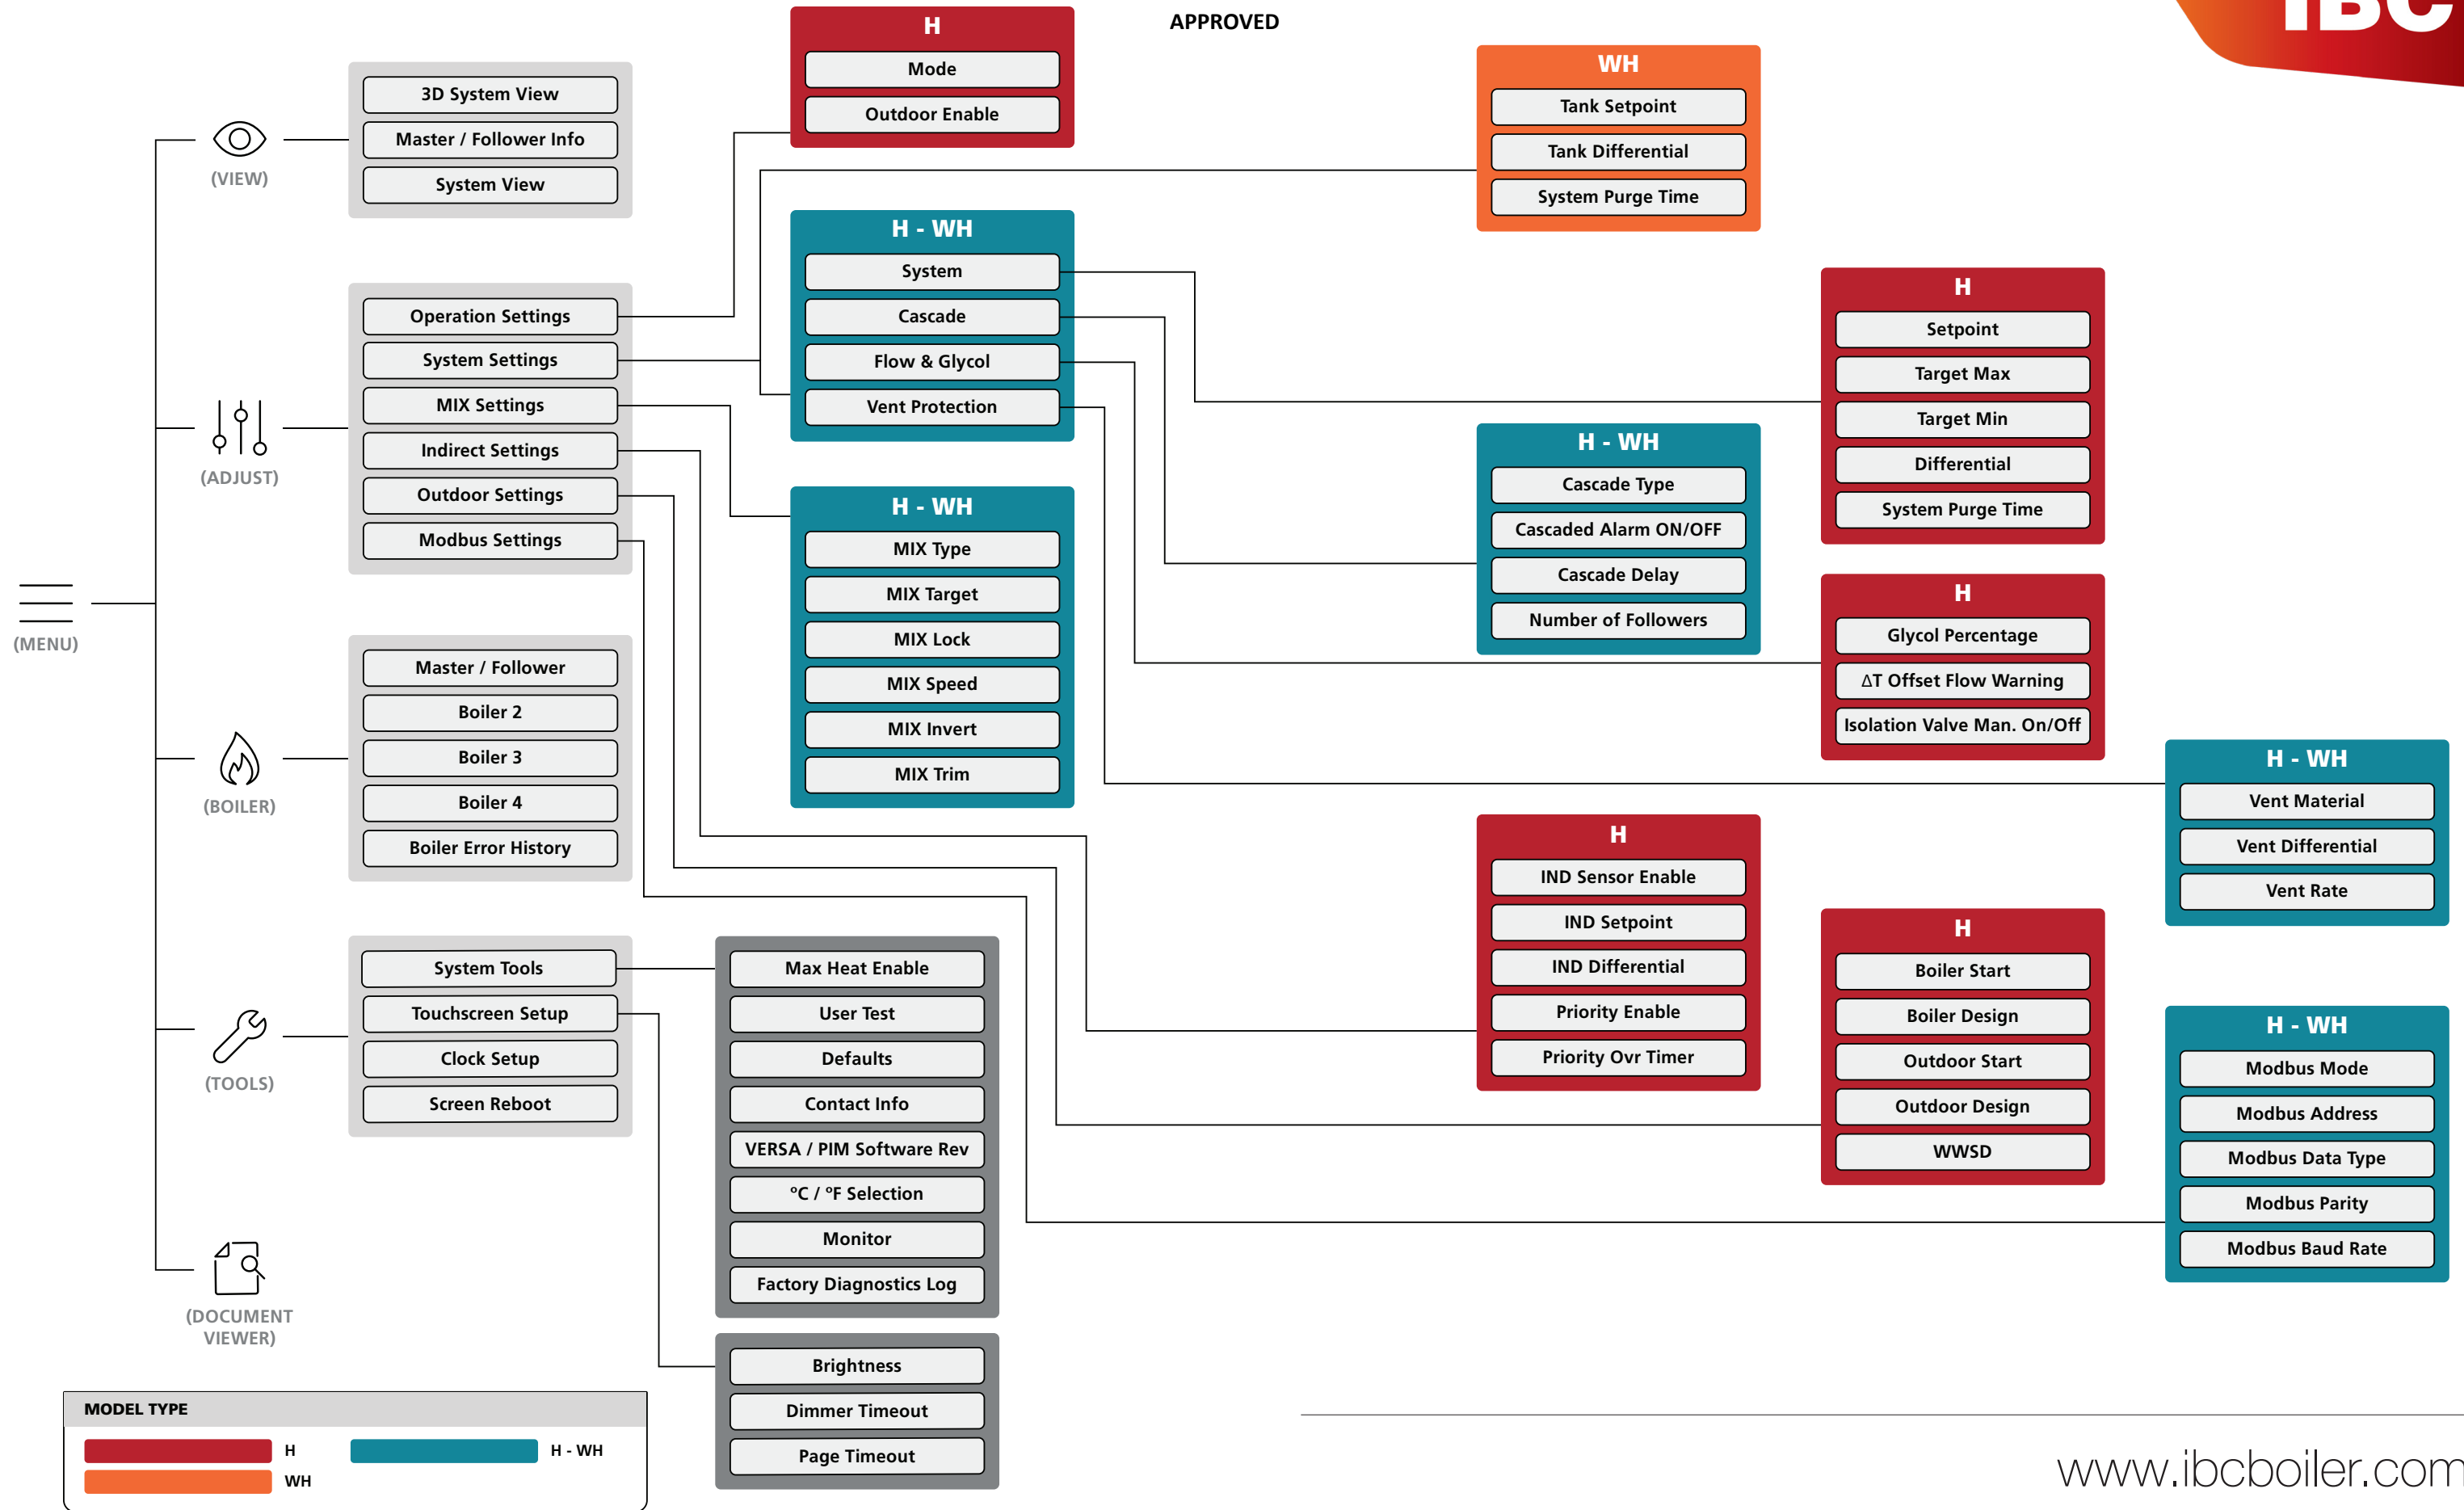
APPROVED

IBC

(VIEW)
3D System View
Master / Follower Info
System View

(ADJUST)
Operation Settings
System Settings
MIX Settings
Indirect Settings
Outdoor Settings
Modbus Settings

(MENU)

(BOILER)
Master / Follower
Boiler 2
Boiler 3
Boiler 4
Boiler Error History

(TOOLS)
System Tools
Touchscreen Setup
Clock Setup
Screen Reboot

(DOCUMENT VIEWER)

H
Mode
Outdoor Enable

H - WH
System
Cascade
Flow & Glycol
Vent Protection

H - WH
MIX Type
MIX Target
MIX Lock
MIX Speed
MIX Invert
MIX Trim

Max Heat Enable
User Test
Defaults
Contact Info
VERSA / PIM Software Rev
°C / °F Selection
Monitor
Factory Diagnostics Log

Brightness
Dimmer Timeout
Page Timeout

WH
Tank Setpoint
Tank Differential
System Purge Time

H - WH
Cascade Type
Cascaded Alarm ON/OFF
Cascade Delay
Number of Followers

H
IND Sensor Enable
IND Setpoint
IND Differential
Priority Enable
Priority Ovr Timer

H
Setpoint
Target Max
Target Min
Differential
System Purge Time

H
Glycol Percentage
ΔT Offset Flow Warning
Isolation Valve Man. On/Off

H
Boiler Start
Boiler Design
Outdoor Start
Outdoor Design
WWSD

H - WH
Vent Material
Vent Differential
Vent Rate

H - WH
Modbus Mode
Modbus Address
Modbus Data Type
Modbus Parity
Modbus Baud Rate

MODEL TYPE
H
H - WH
WH

www.ibcboiler.com